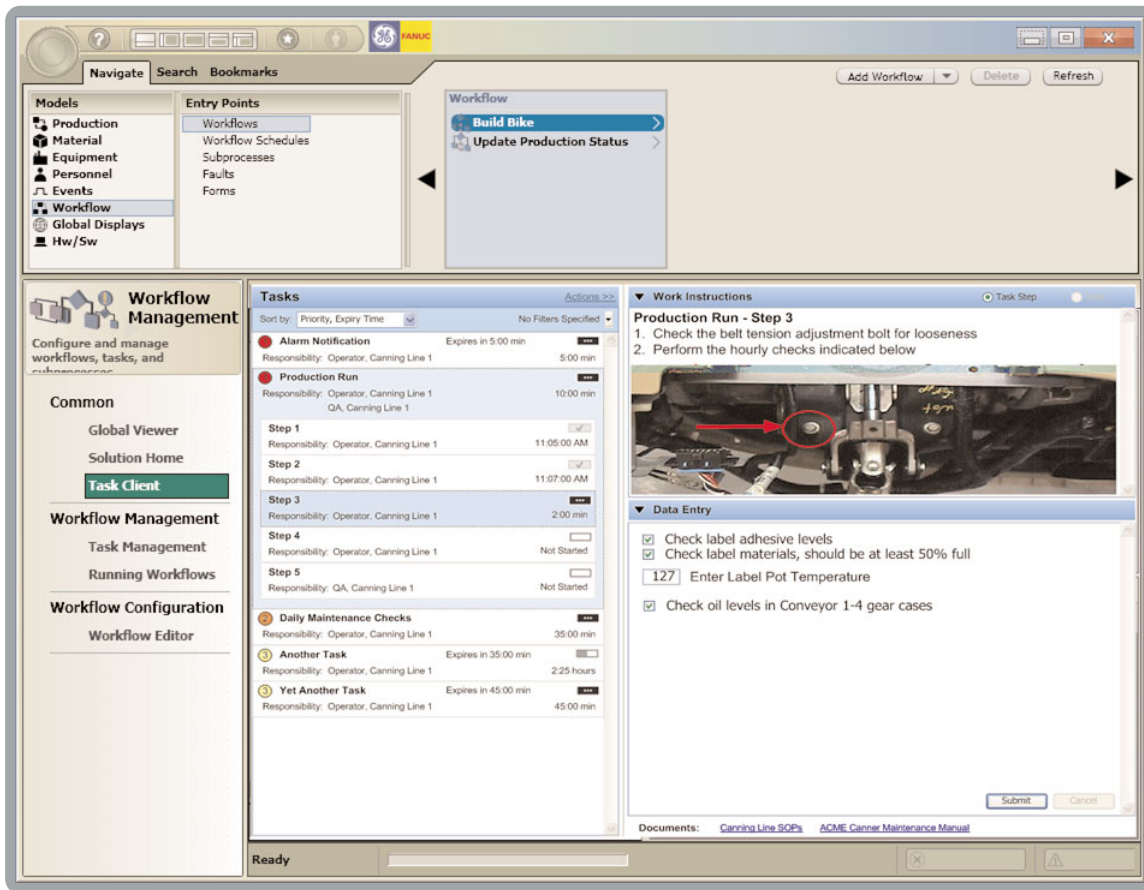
FANUC

Navigate Search Bookmarks

Add Workflow Delete Refresh

Models
Production
Material
Equipment
Personnel
Events
Workflow
Global Displays
Hw/Sw

Entry Points
Workflows
Workflow Schedules
Subprocesses
Faults
Forms

Workflow
Build Bike
Update Production Status

Workflow Management
Configure and manage workflows, tasks, and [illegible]

Common
Global Viewer
Solution Home
Task Client

Workflow Management
Task Management
Running Workflows

Workflow Configuration
Workflow Editor

Tasks
Actions >>
Sort by: Priority, Expiry Time
No Filters Specified

Alarm Notification
Expires in 5:00 min
Responsibility: Operator, Canning Line 1
5:00 min

Production Run
Responsibility: Operator, Canning Line 1 QA, Canning Line 1
10:00 min

Step 1
Responsibility: Operator, Canning Line 1
11:05:00 AM

Step 2
Responsibility: Operator, Canning Line 1
11:07:00 AM

Step 3
Responsibility: Operator, Canning Line 1
2:00 min

Step 4
Responsibility: Operator, Canning Line 1
Not Started

Step 5
Responsibility: QA, Canning Line 1
Not Started

Daily Maintenance Checks
Responsibility: Operator, Canning Line 1
35:00 min

Another Task
Expires in 35:00 min
Responsibility: Operator, Canning Line 1
2:25 hours

Yet Another Task
Expires in 45:00 min
Responsibility: Operator, Canning Line 1
45:00 min

Work Instructions
Task Step

Production Run - Step 3
1. Check the belt tension adjustment bolt for looseness
2. Perform the hourly checks indicated below

Data Entry
Check label adhesive levels
Check label materials, should be at least 50% full
127 Enter Label Pot Temperature
Check oil levels in Conveyor 1-4 gear cases

Submit Cancel

Documents: Canning Line SOPs ACME Canner Maintenance Manual

Ready